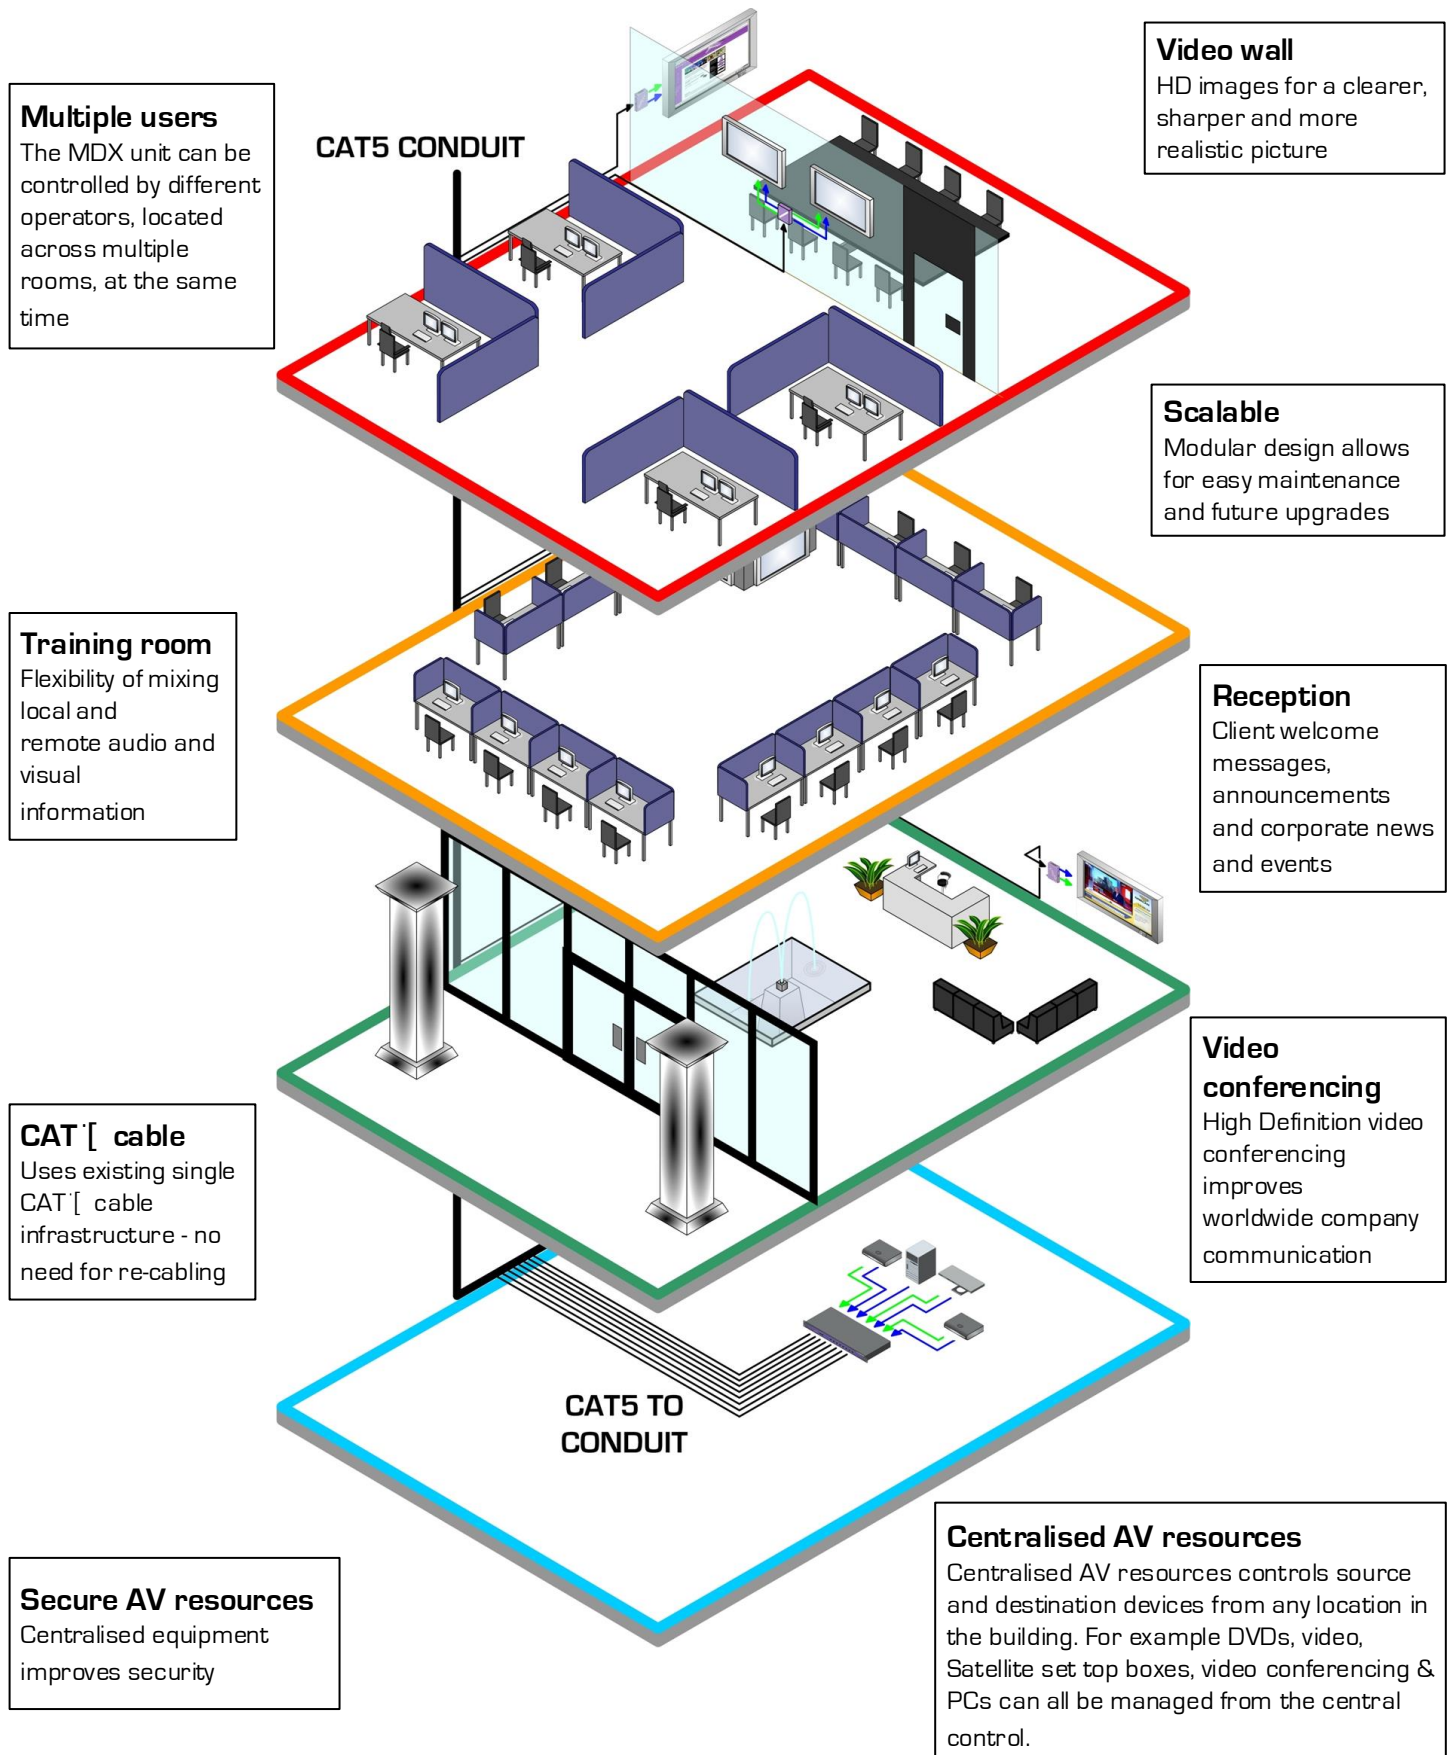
Multiple users
The MDX unit can be controlled by different operators, located across multiple rooms, at the same time

CAT5 CONDUIT

Video wall
HD images for a clearer, sharper and more realistic picture

Scalable
Modular design allows for easy maintenance and future upgrades

Training room
Flexibility of mixing local and remote audio and visual information

Reception
Client welcome messages, announcements and corporate news and events

Video conferencing
High Definition video conferencing improves worldwide company communication

CAT˙[ cable
Uses existing single CAT˙[ cable infrastructure - no need for re-cabling

CAT5 TO CONDUIT

Centralised AV resources
Centralised AV resources controls source and destination devices from any location in the building. For example DVDs, video, Satellite set top boxes, video conferencing & PCs can all be managed from the central control.

Secure AV resources
Centralised equipment improves security